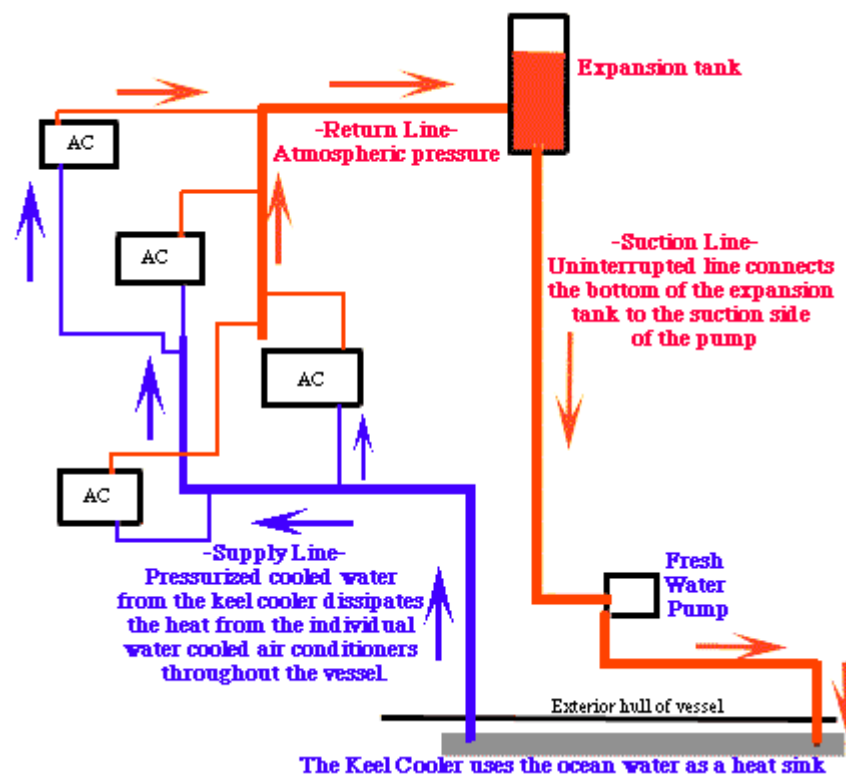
Expansion tank

-Return Line-
Atmospheric pressure

AC

AC

AC

AC

-Suction Line-
Uninterrupted line connects the bottom of the expansion tank to the suction side of the pump

-Supply Line-
Pressurized cooled water from the keel cooler dissipates the heat from the individual water cooled air conditioners throughout the vessel.

Fresh Water Pump

Exterior hull of vessel

The Keel Cooler uses the ocean water as a heat sink